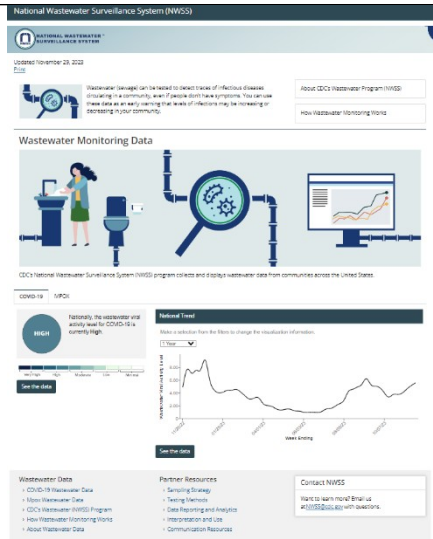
National Wastewater Surveillance System (NWSS)

NATIONAL WASTEWATER SURVEILLANCE SYSTEM

Updated November 29, 2023
Print

Wastewater (sewage) can be tested to detect traces of infectious diseases circulating in a community, even if people don't have symptoms. You can use these data as an early warning that levels of infections may be increasing or decreasing in your community.

About CDC's Wastewater Program (NWSS)

How Wastewater Monitoring Works

Wastewater Monitoring Data

CDC's National Wastewater Surveillance System (NWSS) program collects and displays wastewater data from communities across the United States.

COVID-19 MPOX

HIGH

Nationally, the wastewater viral activity level for COVID-19 is currently High.

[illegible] High Moderate Low Minimal

See the data

National Trend

Make a selection from the filters to change the visualization information.

1 Year

Wastewater Viral Activity Level

Week Ending

See the data

Wastewater Data
COVID-19 Wastewater Data
Mpox Wastewater Data
CDC's Wastewater (NWSS) Program
How Wastewater Monitoring Works
About Wastewater Data

Partner Resources
Sampling Strategy
Testing Methods
Data Reporting and Analytics
Interpretation and Use
Communication Resources

Contact NWSS

Want to learn more? Email us at NWSS@cdc.gov with questions.